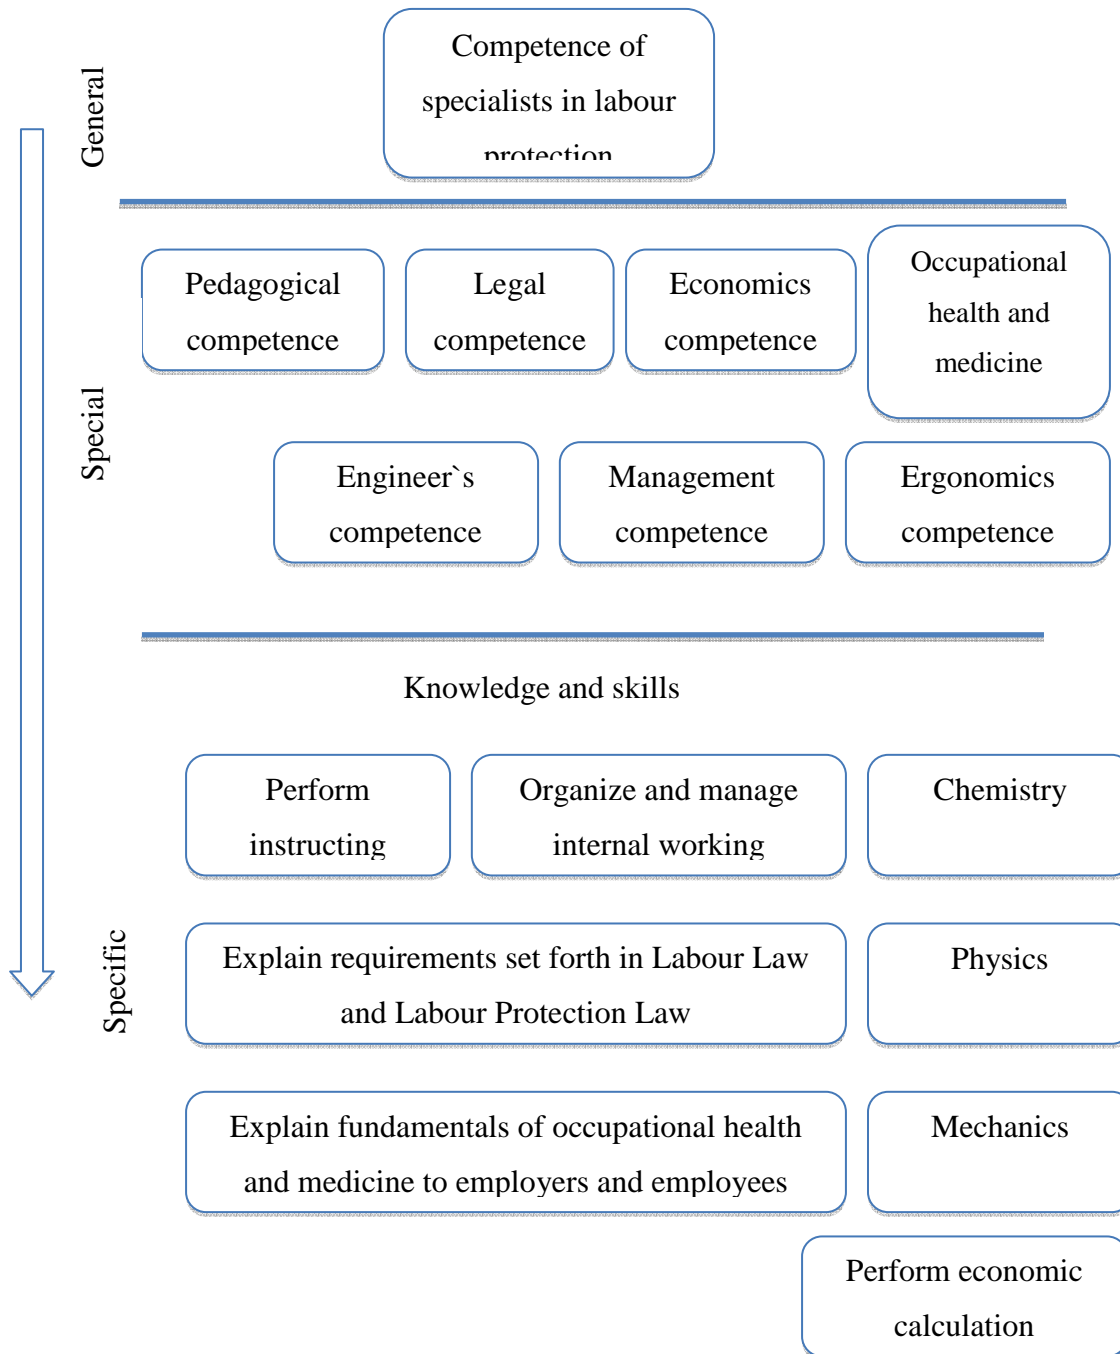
General

Competence of specialists in labour protection

Special

Pedagogical competence

Legal competence

Economics competence

Occupational health and medicine

Engineer`s competence

Management competence

Ergonomics competence

Knowledge and skills

Specific

Perform instructing

Organize and manage internal working

Chemistry

Explain requirements set forth in Labour Law and Labour Protection Law

Physics

Explain fundamentals of occupational health and medicine to employers and employees

Mechanics

Perform economic calculation